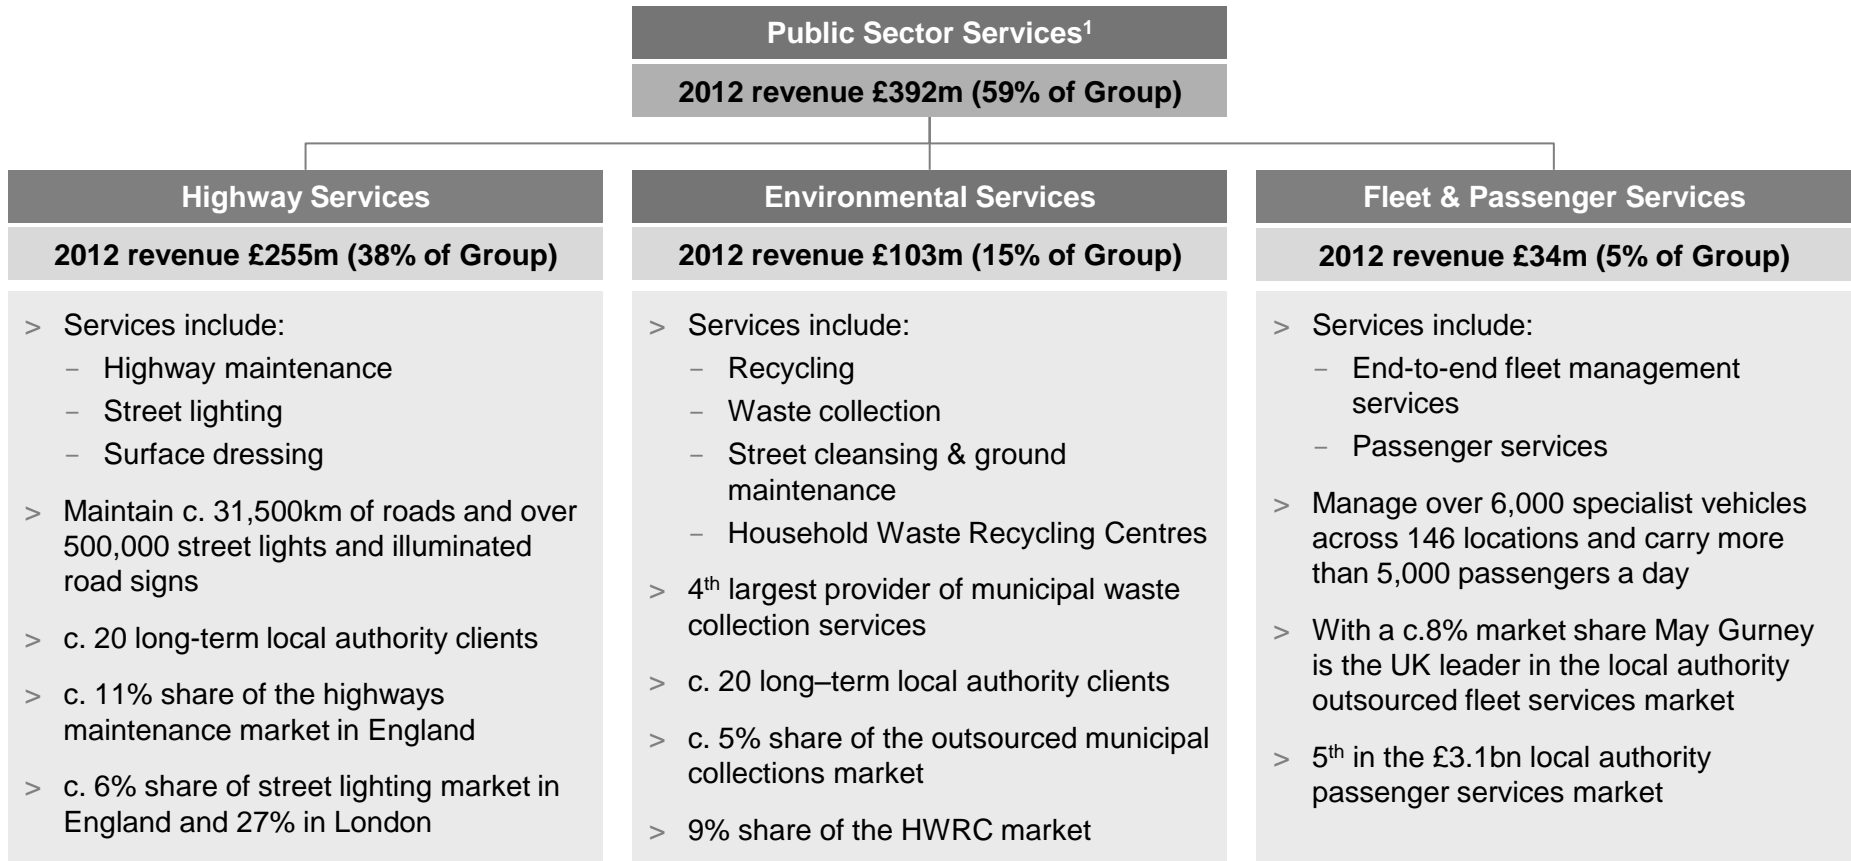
Public Sector Services$^1$

2012 revenue £392m (59% of Group)

Highway Services

2012 revenue £255m (38% of Group)

> Services include:
- Highway maintenance
- Street lighting
- Surface dressing

> Maintain c. 31,500km of roads and over 500,000 street lights and illuminated road signs

> c. 20 long-term local authority clients

> c. 11% share of the highways maintenance market in England

> c. 6% share of street lighting market in England and 27% in London

Environmental Services

2012 revenue £103m (15% of Group)

> Services include:
- Recycling
- Waste collection
- Street cleansing & ground maintenance
- Household Waste Recycling Centres

> 4$^{th}$ largest provider of municipal waste collection services

> c. 20 long–term local authority clients

> c. 5% share of the outsourced municipal collections market

> 9% share of the HWRC market

Fleet & Passenger Services

2012 revenue £34m (5% of Group)

> Services include:
- End-to-end fleet management services
- Passenger services

> Manage over 6,000 specialist vehicles across 146 locations and carry more than 5,000 passengers a day

> With a c.8% market share May Gurney is the UK leader in the local authority outsourced fleet services market

> 5$^{th}$ in the £3.1bn local authority passenger services market